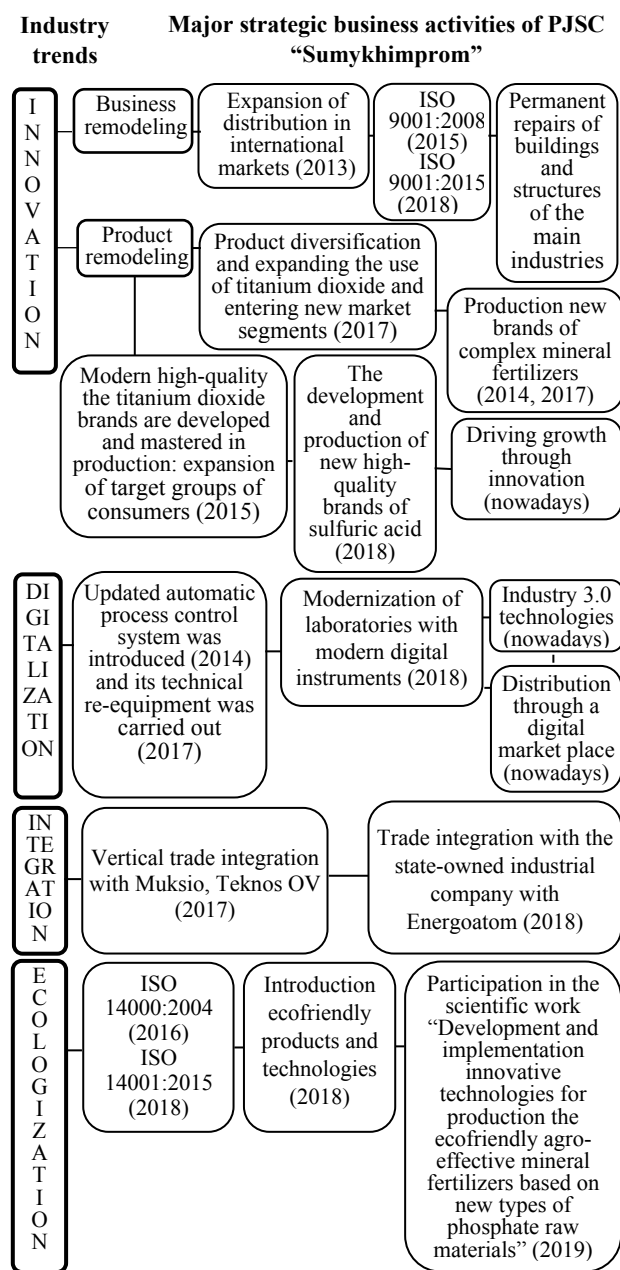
Industry trends

Major strategic business activities of PJSC "Sumykhimprom"

INNOVATION

Business remodeling

Expansion of distribution in international markets (2013)

ISO 9001:2008 (2015) ISO 9001:2015 (2018)

Permanent repairs of buildings and structures of the main industries

Product remodeling

Product diversification and expanding the use of titanium dioxide and entering new market segments (2017)

Production new brands of complex mineral fertilizers (2014, 2017)

Modern high-quality the titanium dioxide brands are developed and mastered in production: expansion of target groups of consumers (2015)

The development and production of new high-quality brands of sulfuric acid (2018)

Driving growth through innovation (nowadays)

DIGITALIZATION

Updated automatic process control system was introduced (2014) and its technical re-equipment was carried out (2017)

Modernization of laboratories with modern digital instruments (2018)

Industry 3.0 technologies (nowadays)

Distribution through a digital market place (nowadays)

INTEGRATION

Vertical trade integration with Muksio, Teknos OV (2017)

Trade integration with the state-owned industrial company with Energoatom (2018)

ECOLOGIZATION

ISO 14000:2004 (2016) ISO 14001:2015 (2018)

Introduction ecofriendly products and technologies (2018)

Participation in the scientific work "Development and implementation innovative technologies for production the ecofriendly agro-effective mineral fertilizers based on new types of phosphate raw materials" (2019)